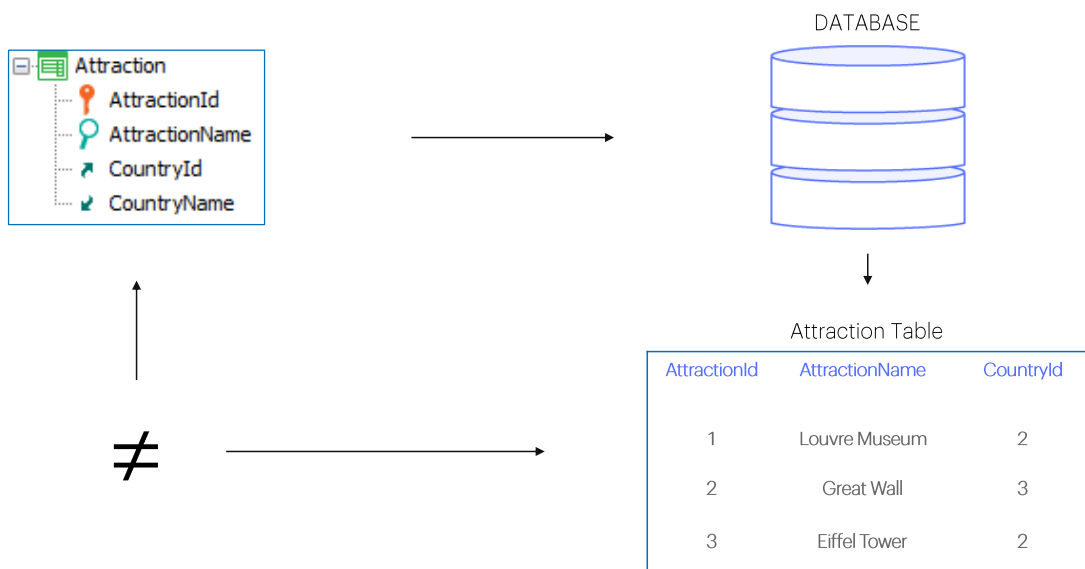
Attraction
AttractionId
AttractionName
CountryId
CountryName

DATABASE

Attraction Table

| AttractionId | AttractionName | CountryId |
|---|---|---|
| 1 | Louvre Museum | 2 |
| 2 | Great Wall | 3 |
| 3 | Eiffel Tower | 2 |

$\neq$